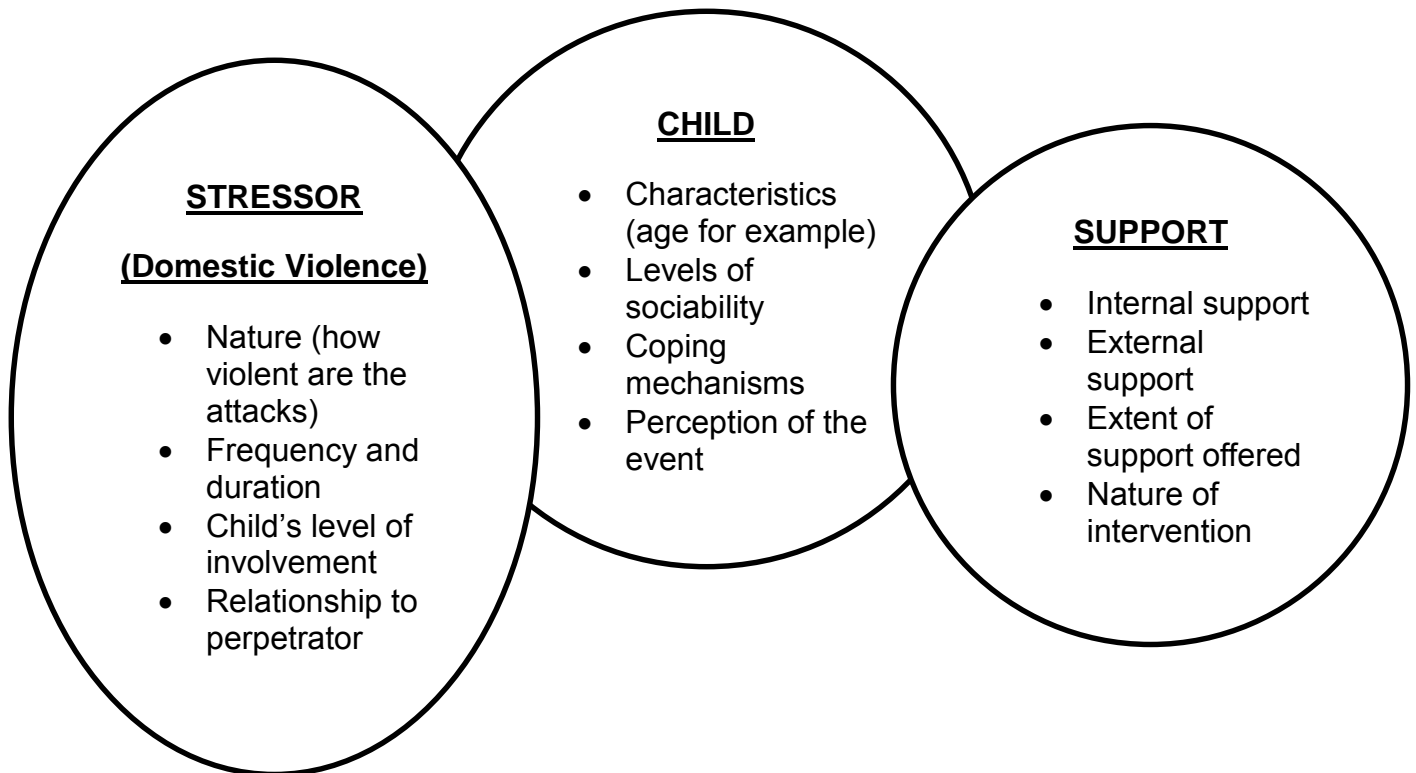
**STRESSOR**

**(Domestic Violence)**

- Nature (how violent are the attacks)
- Frequency and duration
- Child's level of involvement
- Relationship to perpetrator

**CHILD**

- Characteristics (age for example)
- Levels of sociability
- Coping mechanisms
- Perception of the event

**SUPPORT**

- Internal support
- External support
- Extent of support offered
- Nature of intervention